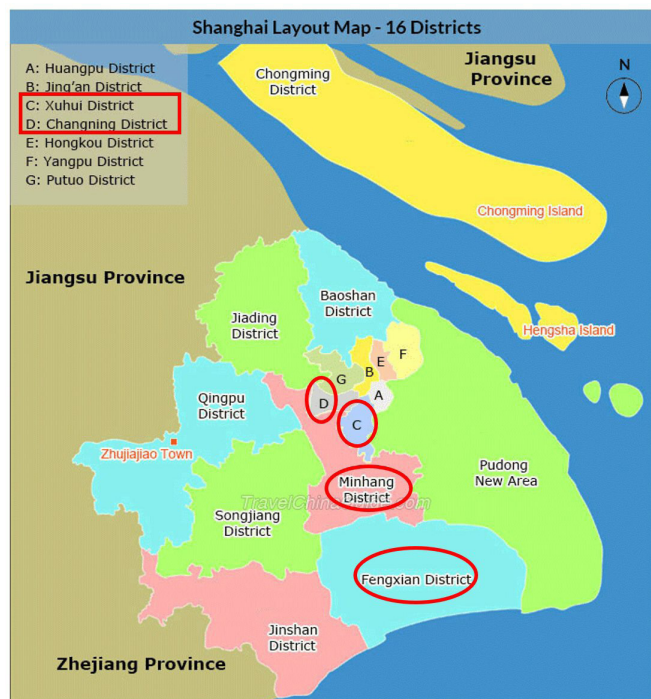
Shanghai Layout Map - 16 Districts

A: Huangpu District
B: Jing'an District
C: Xuhui District
D: Changning District
E: Hongkou District
F: Yangpu District
G: Putuo District

Chongming District

Jiangsu Province

N

Chongming Island

Jiangsu Province

Baoshan District

Jiading District

Hengsha Island

F
E
B
G
A
D
C

Qingpu District

Zhujiajiao Town

Pudong New Area

Minhang District

TravelChinaGuide.com

Songjiang District

Fengxian District

Jinshan District

Zhejiang Province